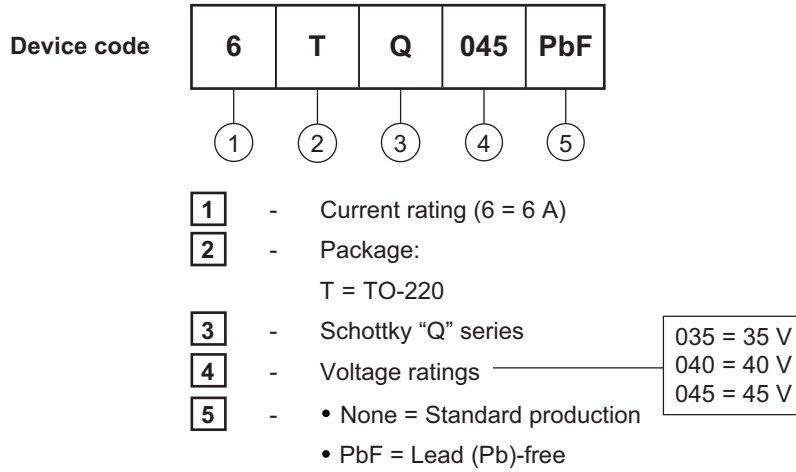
Device code

| 6 | T | Q | 045 | PbF |
|---|---|---|---|---|

1 2 3 4 5

1 - Current rating (6 = 6 A)

2 - Package:
T = TO-220

3 - Schottky “Q” series

4 - Voltage ratings

035 = 35 V
040 = 40 V
045 = 45 V

5 - • None = Standard production
• PbF = Lead (Pb)-free